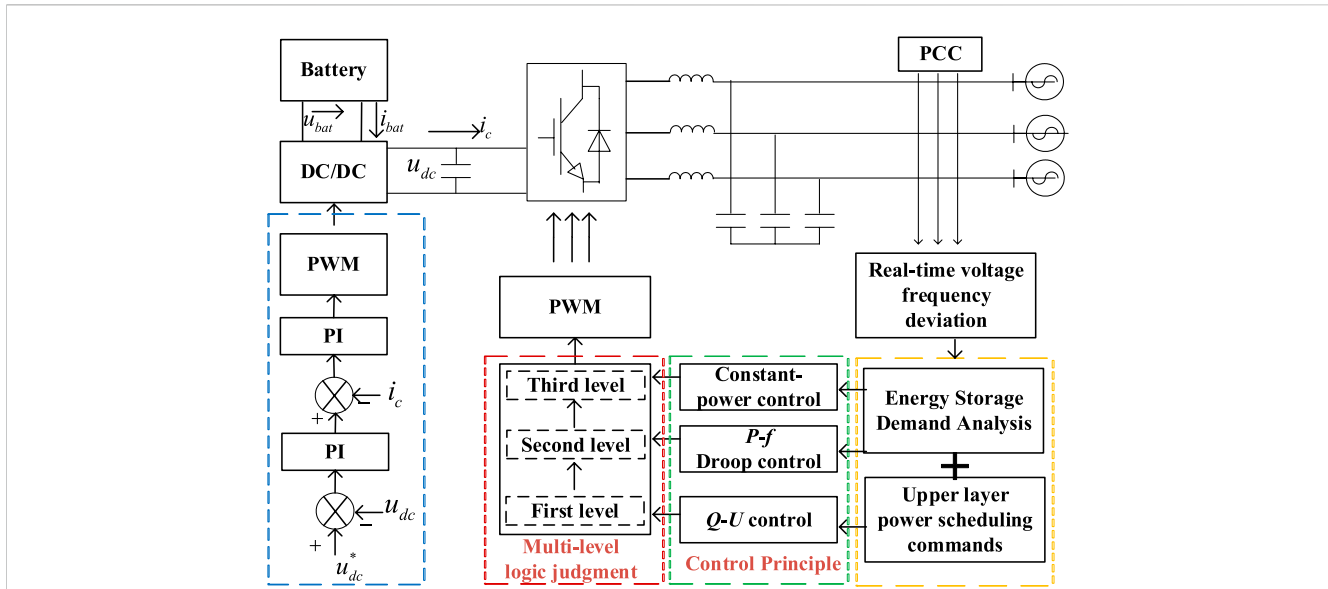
Battery

$u_{bat}$

$i_{bat}$

$i_c$

DC/DC

$u_{dc}$

PCC

PWM

PI

$i_c$

+

PI

$u_{dc}$

+

−

$u_{dc}^*$

PWM

Real-time voltage frequency deviation

Third level

Second level

First level

Constant-power control

P-f Droop control

Q-U control

Energy Storage Demand Analysis

+

Upper layer power scheduling commands

Multi-level logic judgment

Control Principle